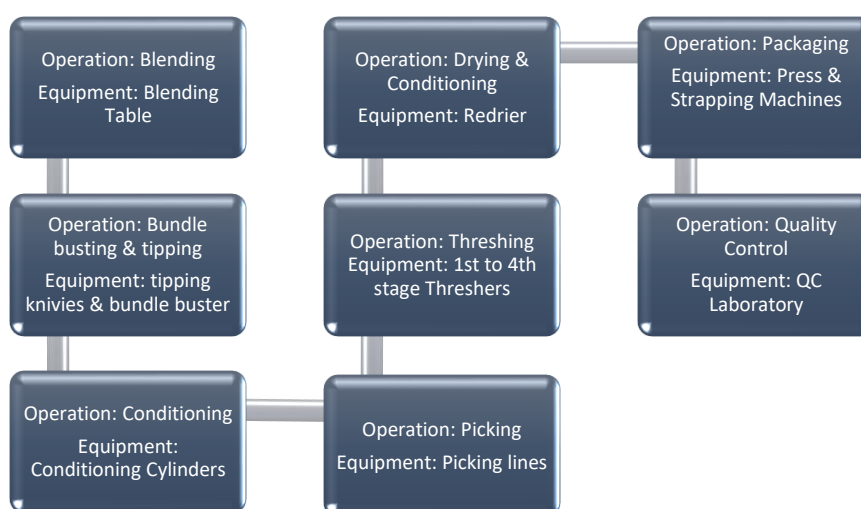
Operation: Blending
Equipment: Blending Table

Operation: Bundle busting & tipping
Equipment: tipping knivies & bundle buster

Operation: Conditioning
Equipment: Conditioning Cylinders

Operation: Picking
Equipment: Picking lines

Operation: Threshing
Equipment: 1st to 4th stage Threshers

Operation: Drying & Conditioning
Equipment: Redrier

Operation: Packaging
Equipment: Press & Strapping Machines

Operation: Quality Control
Equipment: QC Laboratory